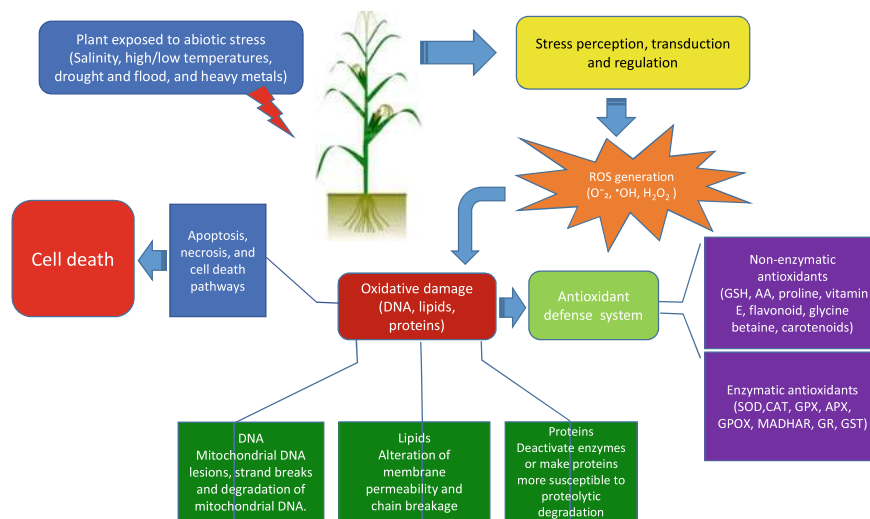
Plant exposed to abiotic stress (Salinity, high/low temperatures, drought and flood, and heavy metals)

Stress perception, transduction and regulation

ROS generation ($O^{-}_2$, $^{\bullet}OH$, $H_2O_2$ )

Cell death

Apoptosis, necrosis, and cell death pathways

Oxidative damage (DNA, lipids, proteins)

Antioxidant defense system

Non-enzymatic antioxidants (GSH, AA, proline, vitamin E, flavonoid, glycine betaine, carotenoids)

Enzymatic antioxidants (SOD,CAT, GPX, APX, GPOX, MADHAR, GR, GST)

DNA
Mitochondrial DNA lesions, strand breaks and degradation of mitochondrial DNA.

Lipids
Alteration of membrane permeability and chain breakage

Proteins
Deactivate enzymes or make proteins more susceptible to proteolytic degradation